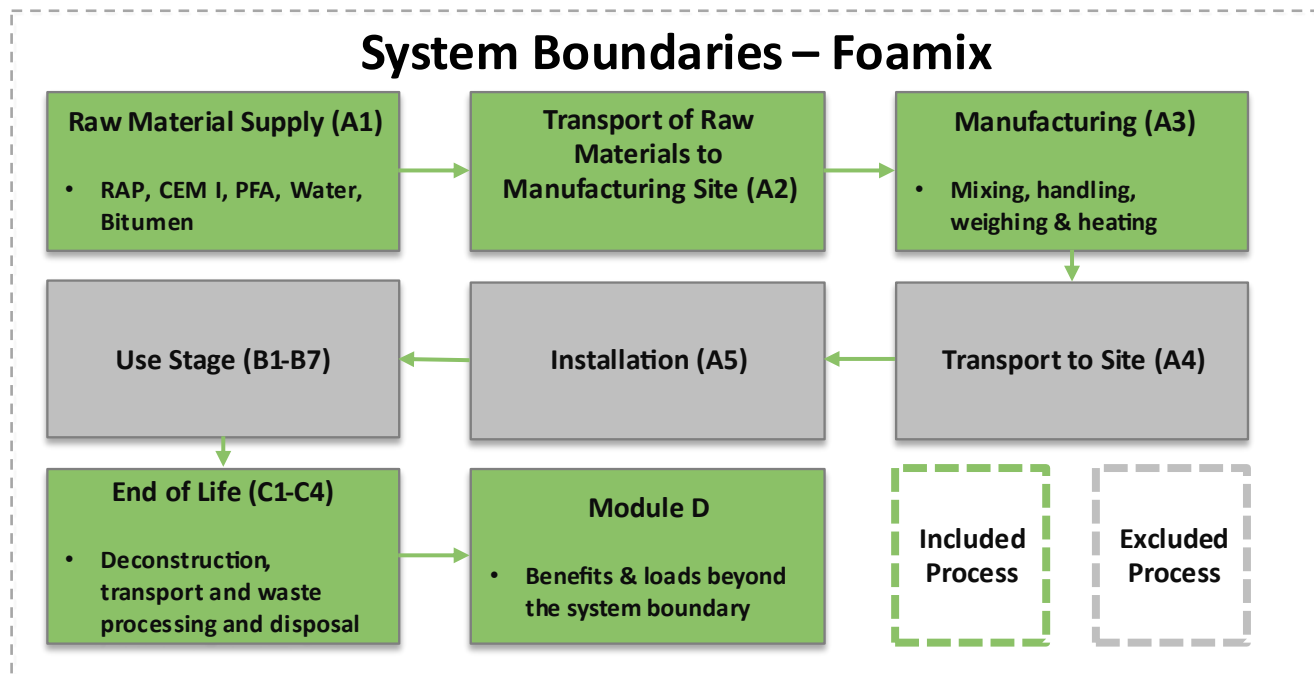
System Boundaries – Foamix

Raw Material Supply (A1)

• RAP, CEM I, PFA, Water, Bitumen

Transport of Raw Materials to Manufacturing Site (A2)

Manufacturing (A3)

• Mixing, handling, weighing & heating

Use Stage (B1-B7)

Installation (A5)

Transport to Site (A4)

End of Life (C1-C4)

• Deconstruction, transport and waste processing and disposal

Module D

• Benefits & loads beyond the system boundary

Included Process

Excluded Process